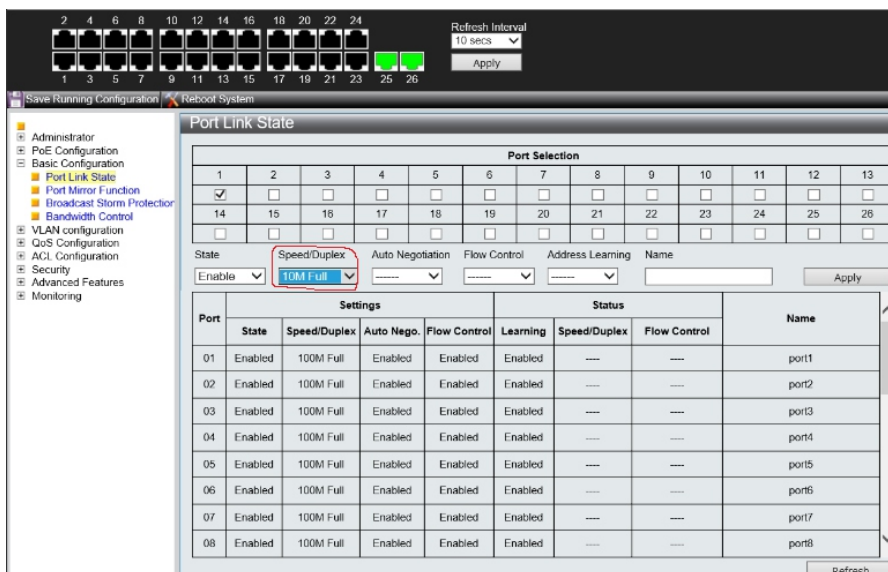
2 4 6 8 10 12 14 16 18 20 22 24

1 3 5 7 9 11 13 15 17 19 21 23 25 26

Refresh Interval
10 secs
Apply

Save Running Configuration Reboot System

Administrator
PoE Configuration
Basic Configuration
Port Link State
Port Mirror Function
Broadcast Storm Protection
Bandwidth Control
VLAN configuration
QoS Configuration
ACL Configuration
Security
Advanced Features
Monitoring

Port Link State

| Port Selection | | | | | | | | | | | | |
|---|---|---|---|---|---|---|---|---|---|---|---|---|
| 1 | 2 | 3 | 4 | 5 | 6 | 7 | 8 | 9 | 10 | 11 | 12 | 13 |
| ☑ | ☐ | ☐ | ☐ | ☐ | ☐ | ☐ | ☐ | ☐ | ☐ | ☐ | ☐ | ☐ |
| 14 | 15 | 16 | 17 | 18 | 19 | 20 | 21 | 22 | 23 | 24 | 25 | 26 |
| ☐ | ☐ | ☐ | ☐ | ☐ | ☐ | ☐ | ☐ | ☐ | ☐ | ☐ | ☐ | ☐ |

State: Enable
Speed/Duplex: 10M Full
Auto Negotiation: ------
Flow Control: ------
Address Learning: ------
Name
Apply

| Port | Settings | | | | Status | | | Name |
|---|---|---|---|---|---|---|---|---|
| | State | Speed/Duplex | Auto Nego. | Flow Control | Learning | Speed/Duplex | Flow Control | |
| 01 | Enabled | 100M Full | Enabled | Enabled | Enabled | ---- | ---- | port1 |
| 02 | Enabled | 100M Full | Enabled | Enabled | Enabled | ---- | ---- | port2 |
| 03 | Enabled | 100M Full | Enabled | Enabled | Enabled | ---- | ---- | port3 |
| 04 | Enabled | 100M Full | Enabled | Enabled | Enabled | ---- | ---- | port4 |
| 05 | Enabled | 100M Full | Enabled | Enabled | Enabled | ---- | ---- | port5 |
| 06 | Enabled | 100M Full | Enabled | Enabled | Enabled | ---- | ---- | port6 |
| 07 | Enabled | 100M Full | Enabled | Enabled | Enabled | ---- | ---- | port7 |
| 08 | Enabled | 100M Full | Enabled | Enabled | Enabled | ---- | ---- | port8 |

Refresh